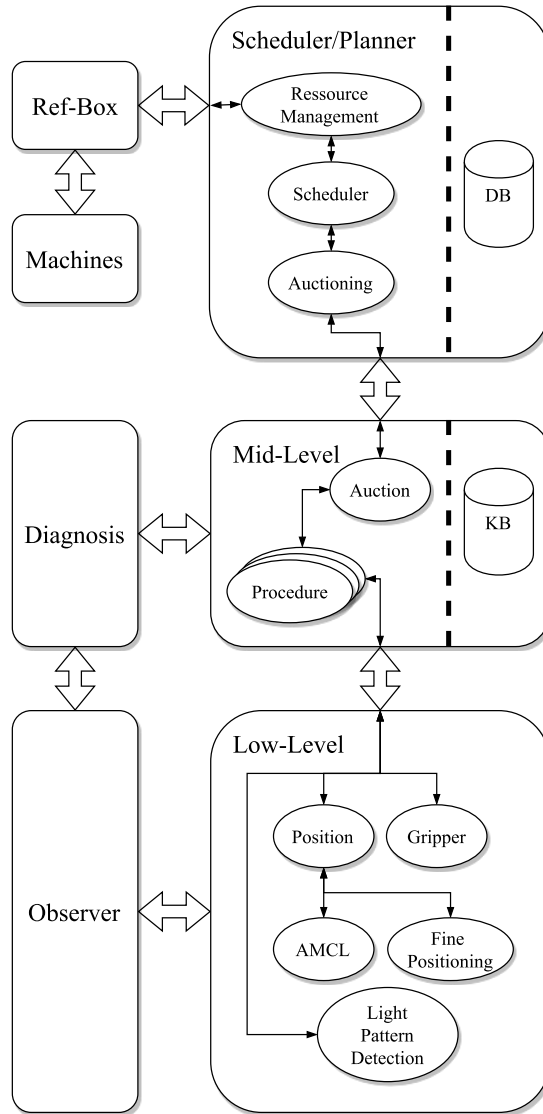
Ref-Box

Machines

Scheduler/Planner

Ressource Management

Scheduler

Auctioning

DB

Diagnosis

Mid-Level

Auction

Procedure

KB

Observer

Low-Level

Position

Gripper

AMCL

Fine Positioning

Light Pattern Detection